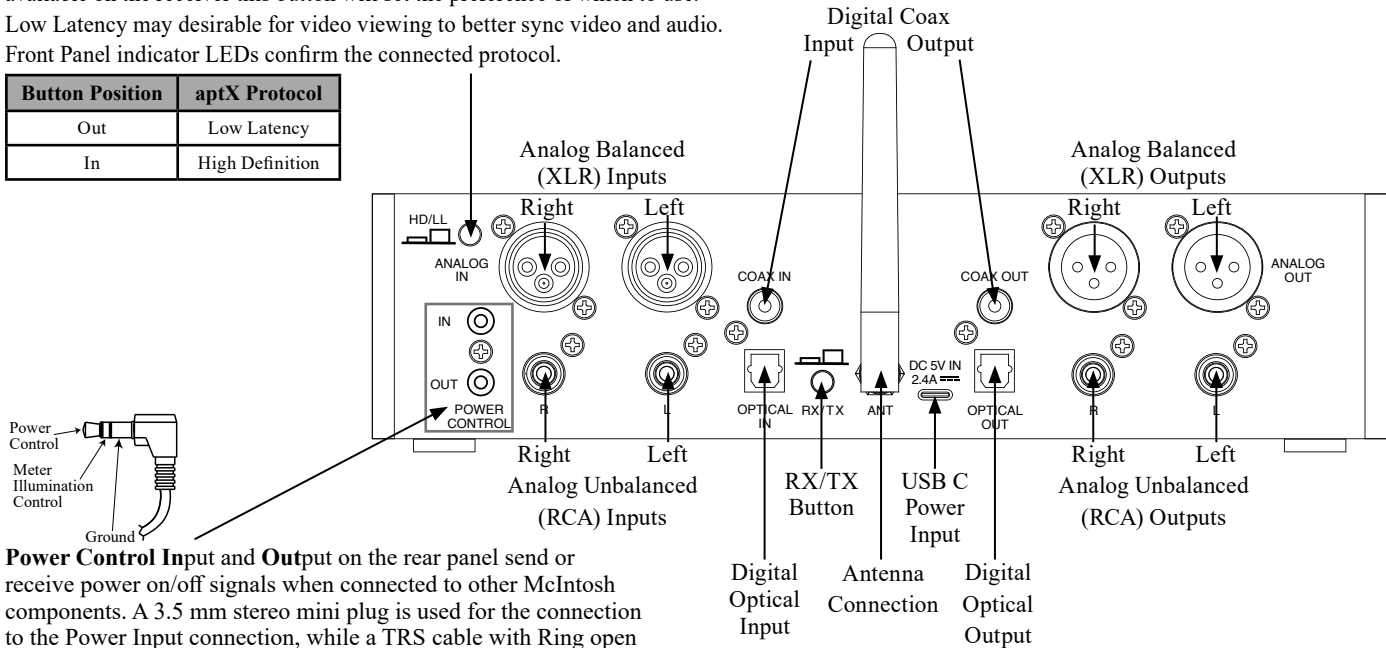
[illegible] on the receiver this button will set the preference of which to use. Low Latency may desirable for video viewing to better sync video and audio. Front Panel indicator LEDs confirm the connected protocol.

| Button Position | aptX Protocol |
|---|---|
| Out | Low Latency |
| In | High Definition |

Digital Coax
Input Output

Analog Balanced (XLR) Inputs
Right Left

Analog Balanced (XLR) Outputs
Right Left

HD/LL
ANALOG IN
COAX IN
COAX OUT
ANALOG OUT
IN
OUT
POWER CONTROL
R
L
OPTICAL IN
RX/TX
ANT
DC 5V IN 2.4A
OPTICAL OUT
R
L

Power Control
Meter Illumination Control
Ground

Right Left
Analog Unbalanced (RCA) Inputs

RX/TX Button

USB C Power Input

Right Left
Analog Unbalanced (RCA) Outputs

Digital Optical Input

Antenna Connection

Digital Optical Output

**Power Control In**put and **Out**put on the rear panel send or receive power on/off signals when connected to other McIntosh components. A 3.5 mm stereo mini plug is used for the connection to the Power Input connection, while a TRS cable with Ring open